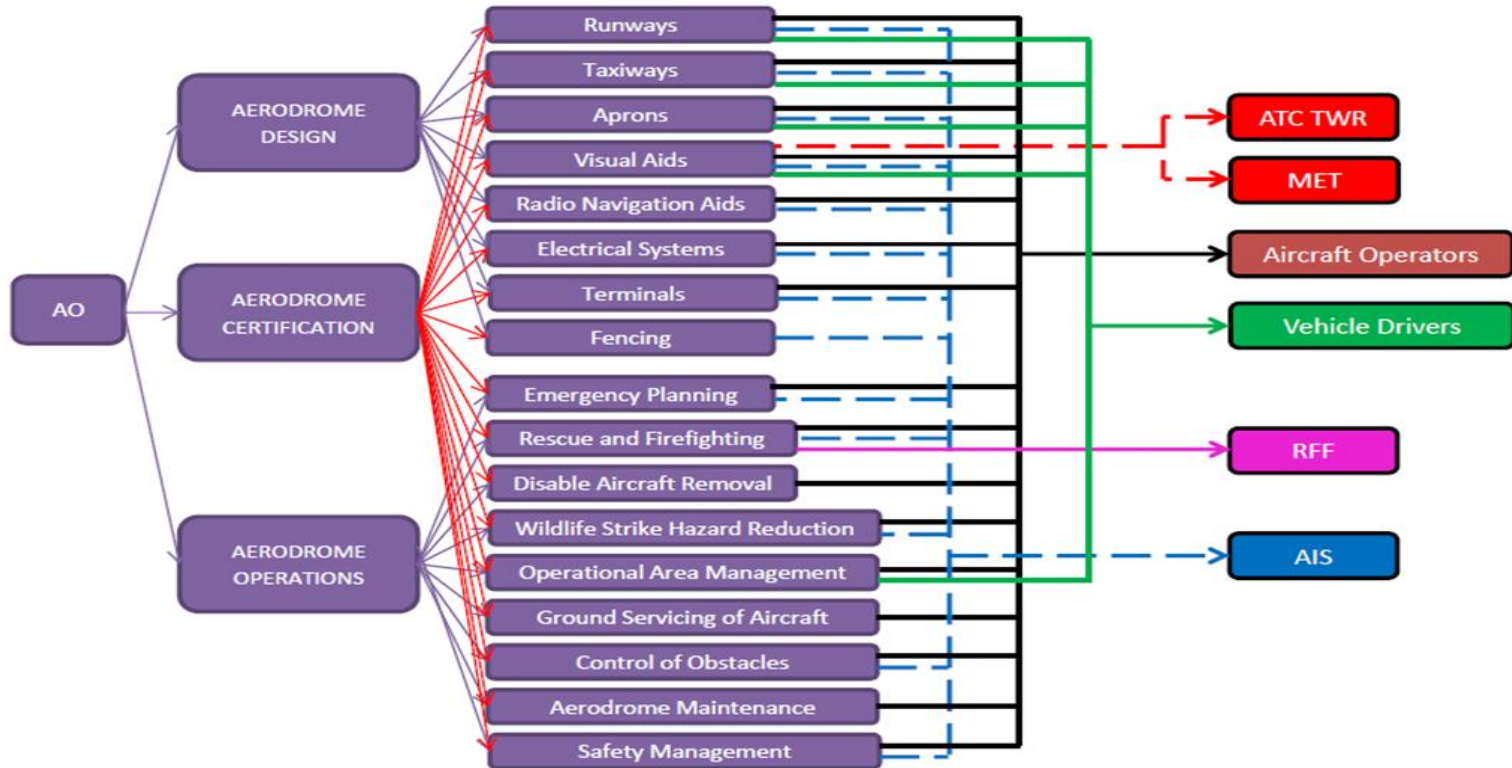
AO

AERODROME DESIGN

AERODROME CERTIFICATION

AERODROME OPERATIONS

Runways

Taxiways

Aprons

Visual Aids

Radio Navigation Aids

Electrical Systems

Terminals

Fencing

Emergency Planning

Rescue and Firefighting

Disable Aircraft Removal

Wildlife Strike Hazard Reduction

Operational Area Management

Ground Servicing of Aircraft

Control of Obstacles

Aerodrome Maintenance

Safety Management

ATC TWR

MET

Aircraft Operators

Vehicle Drivers

RFF

AIS